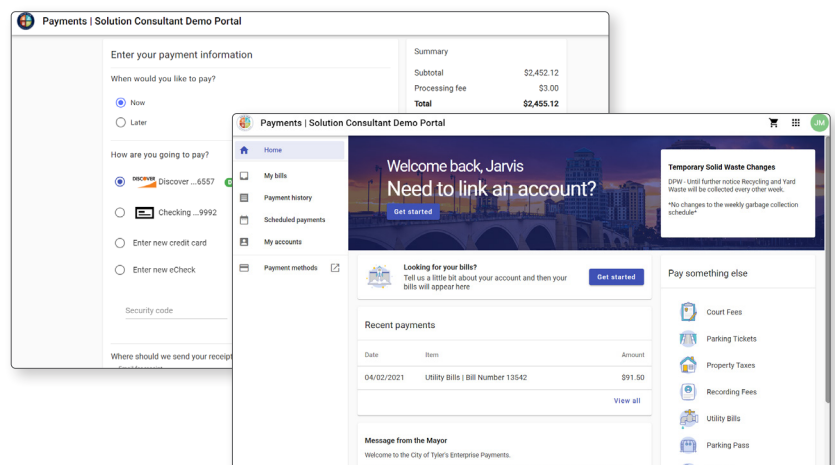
Payments | Solution Consultant Demo Portal

Enter your payment information

When would you like to pay?

Now

Later

How are you going to pay?

DISCOVER Discover ...6557

Checking ...9992

Enter new credit card

Enter new eCheck

Security code

Where should we send your receipt

Summary

| Subtotal | $2,452.12 |
|---|---|
| Processing fee | $3.00 |
| Total | $2,455.12 |

Payments | Solution Consultant Demo Portal

JM

Home

My bills

Payment history

Scheduled payments

My accounts

Payment methods

Welcome back, Jarvis

Need to link an account?

Get started

Temporary Solid Waste Changes

DPW - Until further notice Recycling and Yard Waste will be collected every other week.

*No changes to the weekly garbage collection schedule*

Looking for your bills?

Tell us a little bit about your account and then your bills will appear here

Get started

Recent payments

| Date | Item | Amount |
|---|---|---|
| 04/02/2021 | Utility Bills \| Bill Number 13542 | $91.50 |

View all

Message from the Mayor

Welcome to the City of Tyler's Enterprise Payments.

Pay something else

Court Fees

Parking Tickets

Property Taxes

Recording Fees

Utility Bills

Parking Pass